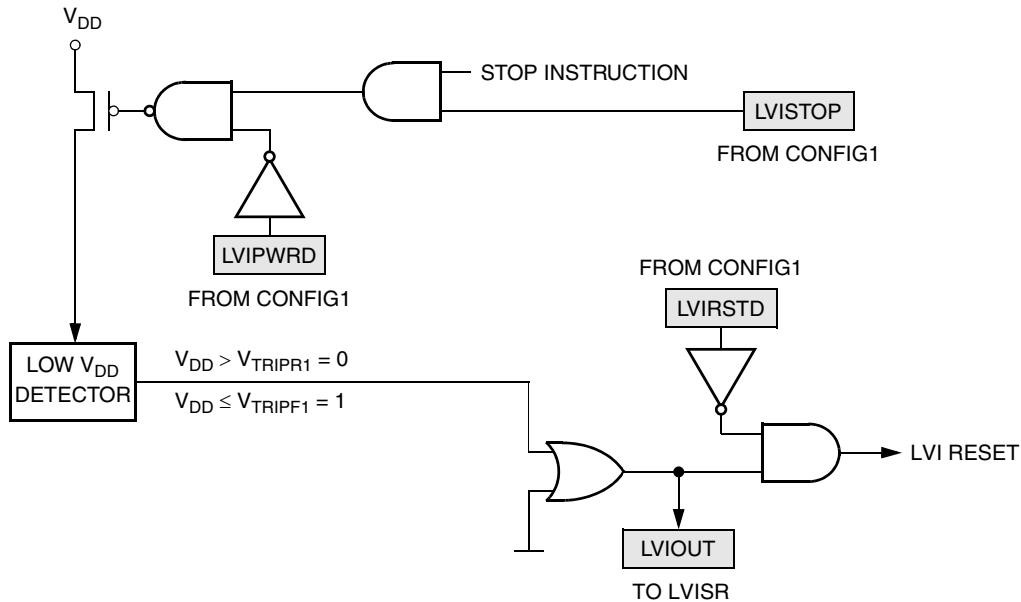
$V_{DD}$

STOP INSTRUCTION

LVISTOP

FROM CONFIG1

LVIPWRD

FROM CONFIG1

FROM CONFIG1

LVIRSTD

LOW $V_{DD}$ DETECTOR

$V_{DD} > V_{TRIPR1} = 0$

$V_{DD} \leq V_{TRIPF1} = 1$

LVI RESET

LVIOUT

TO LVISR